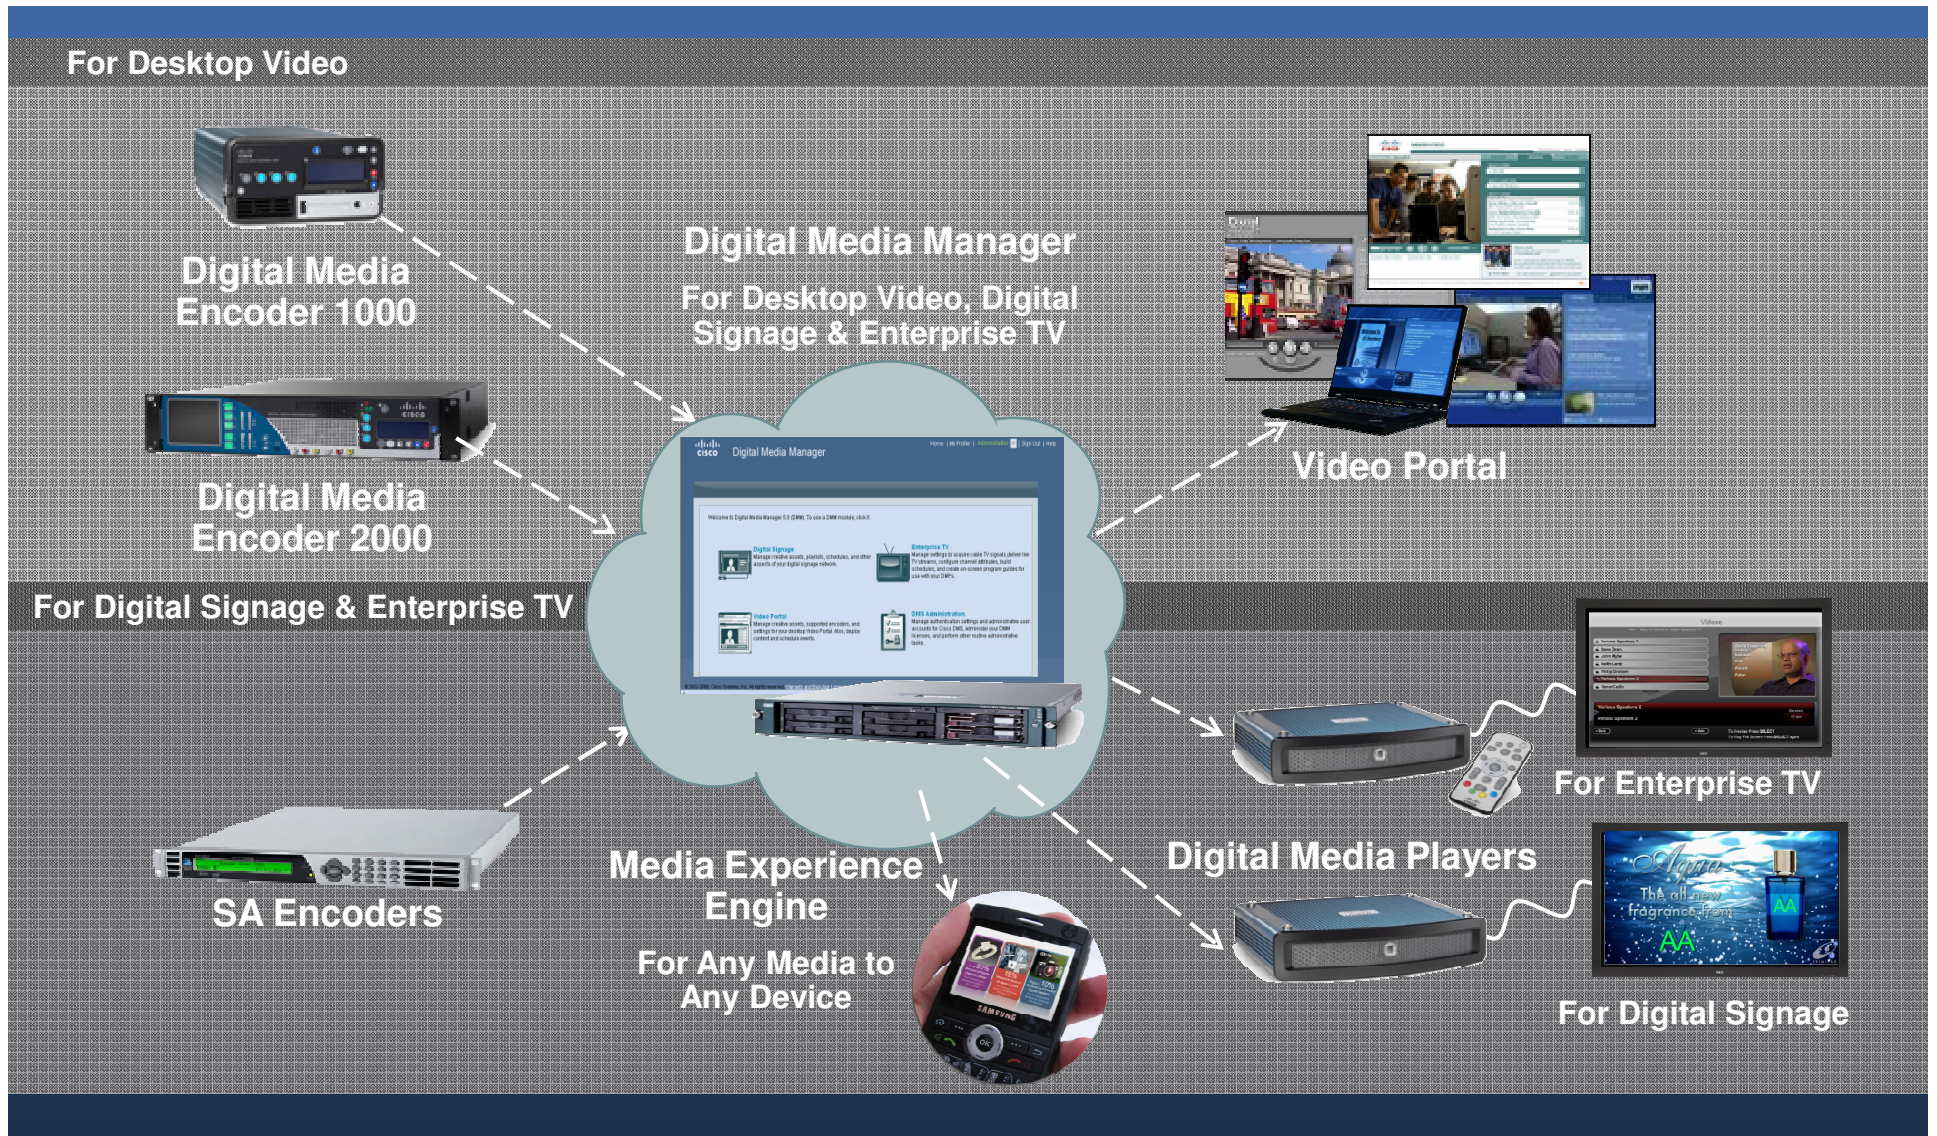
For Desktop Video

Digital Media Encoder 1000

Digital Media Encoder 2000

Digital Media Manager

For Desktop Video, Digital Signage & Enterprise TV

Video Portal

For Digital Signage & Enterprise TV

Digital Media Manager

Welcome to Digital Media Manager 5.0 (DMM). To use a DMM module, click it.

Digital Signage

Enterprise TV

Video Portal

DMS Administration

For Enterprise TV

Digital Media Players

SA Encoders

Media Experience Engine

For Any Media to Any Device

The all new fragrance from

AA

For Digital Signage